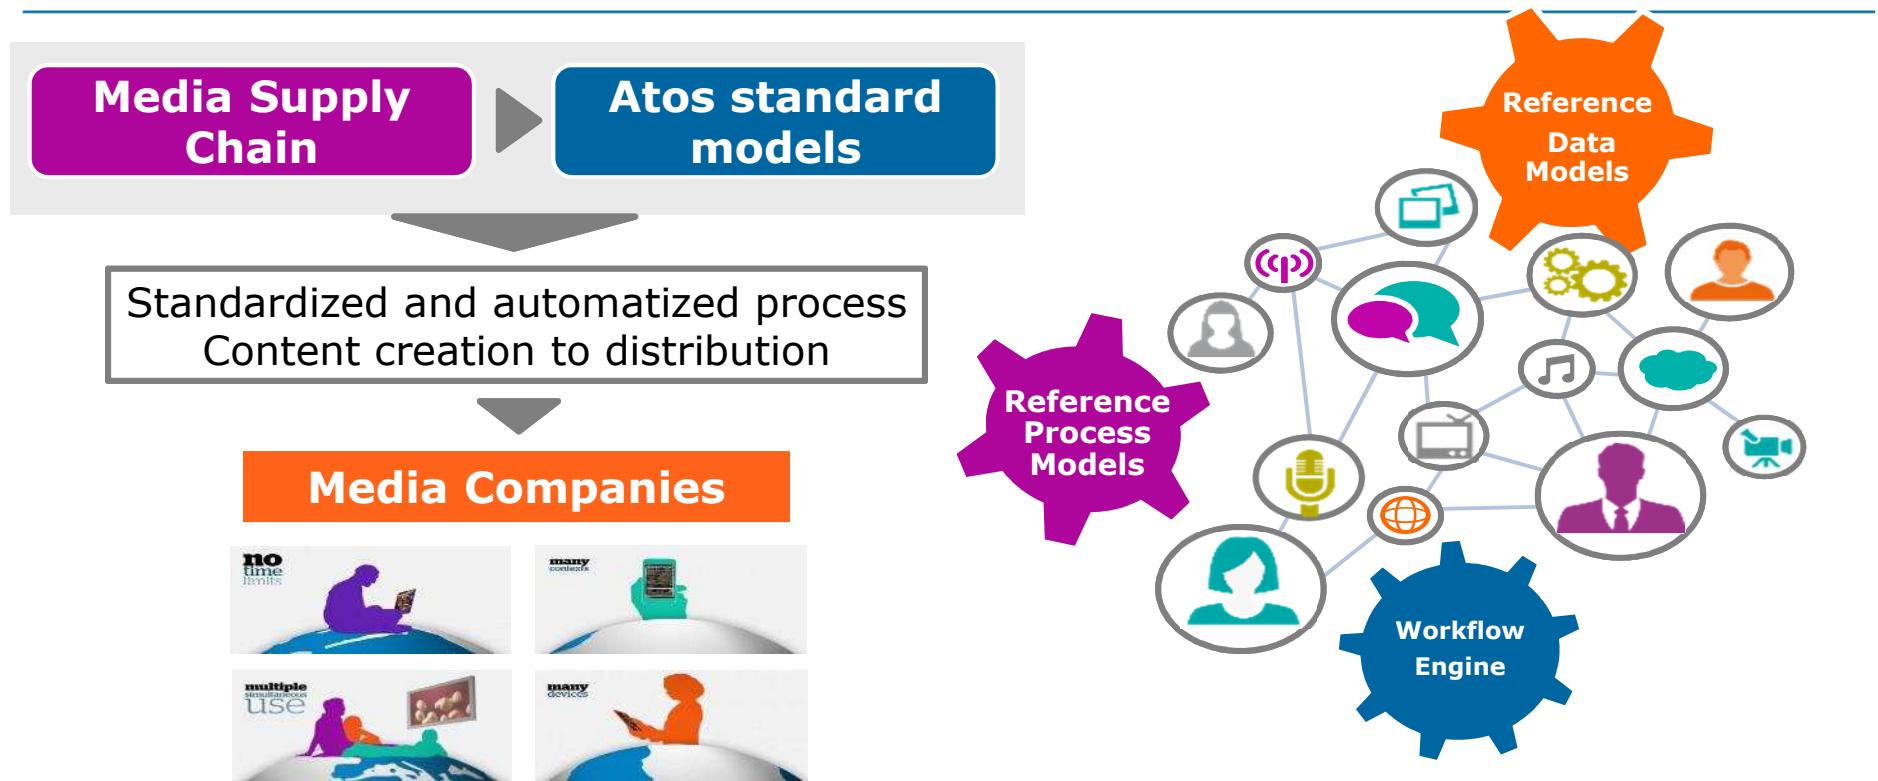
Media Supply Chain

Atos standard models

Standardized and automated process
Content creation to distribution

Media Companies

no time limits

many contexts

multiple simultaneous use

many devices

Reference Data Models

Reference Process Models

Workflow Engine